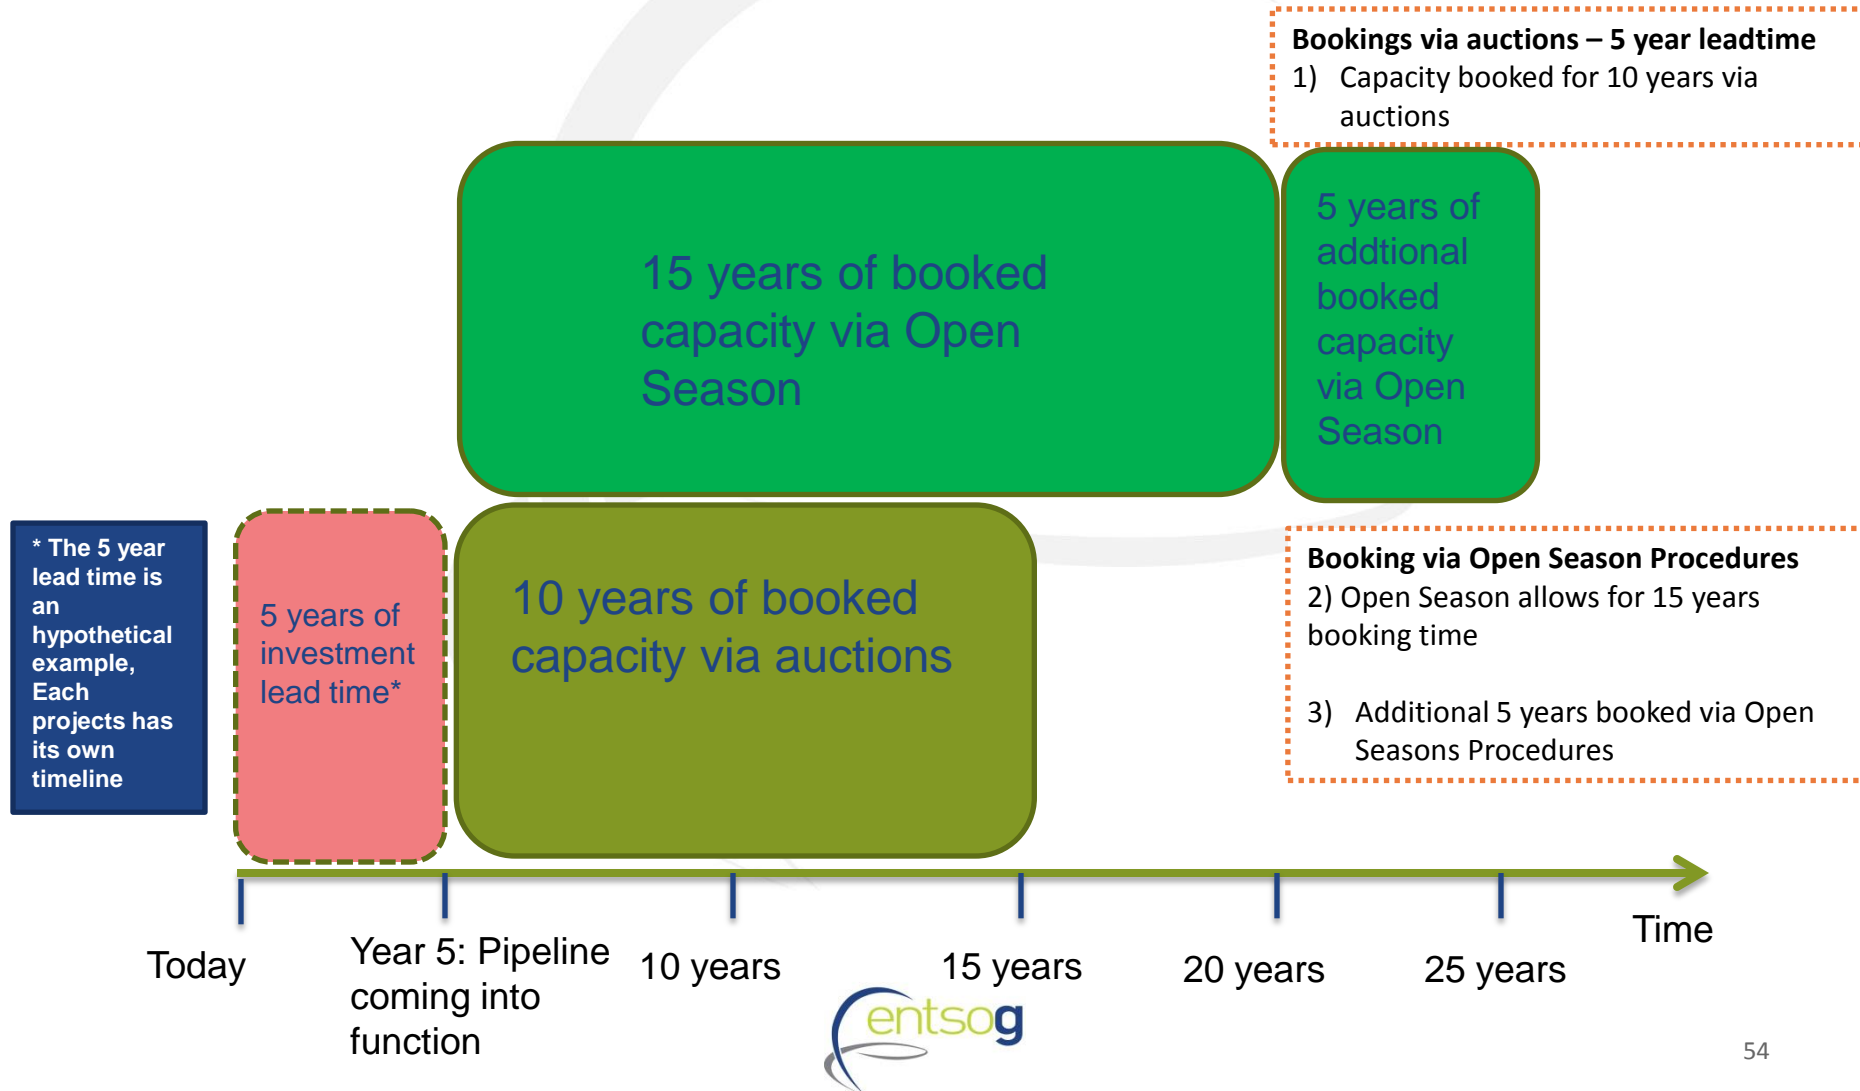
Bookings via auctions – 5 year leadtime

1) Capacity booked for 10 years via auctions

15 years of booked capacity via Open Season

5 years of addtional booked capacity via Open Season

* The 5 year lead time is an hypothetical example, Each projects has its own timeline

5 years of investment lead time*

10 years of booked capacity via auctions

Booking via Open Season Procedures

2) Open Season allows for 15 years booking time

3) Additional 5 years booked via Open Seasons Procedures

Time

Today

Year 5: Pipeline coming into function

10 years

15 years

20 years

25 years

entsog

54